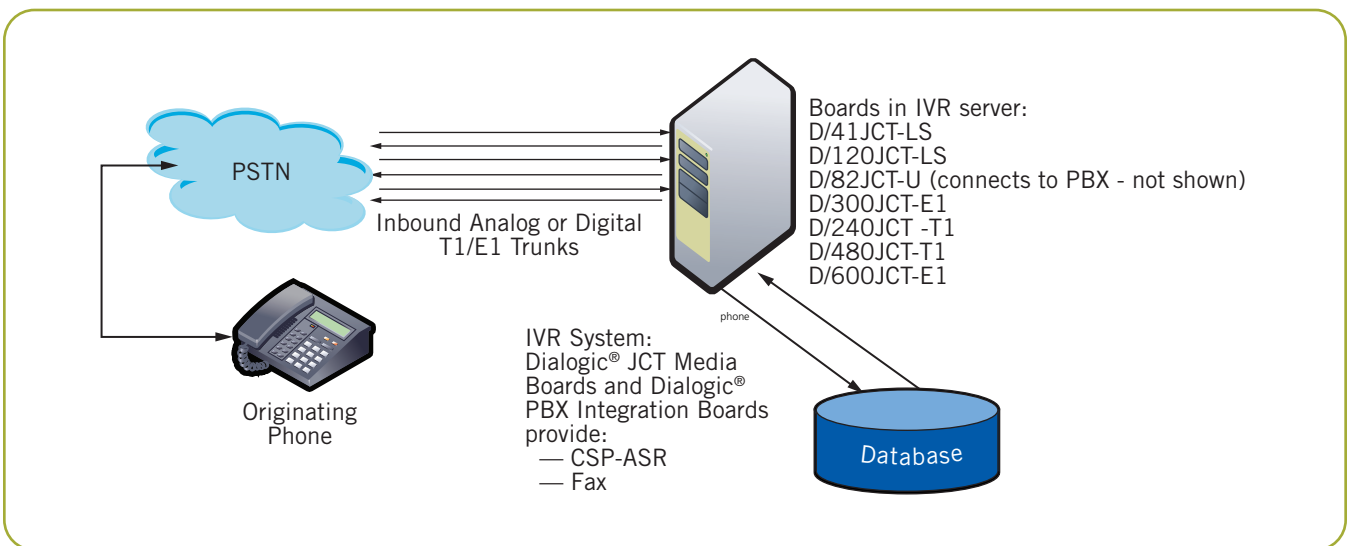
PSTN

Inbound Analog or Digital T1/E1 Trunks

Boards in IVR server:
D/41JCT-LS
D/120JCT-LS
D/82JCT-U (connects to PBX - not shown)
D/300JCT-E1
D/240JCT -T1
D/480JCT-T1
D/600JCT-E1

phone

IVR System:
Dialogic® JCT Media Boards and Dialogic® PBX Integration Boards provide:
— CSP-ASR
— Fax

Database

Originating Phone